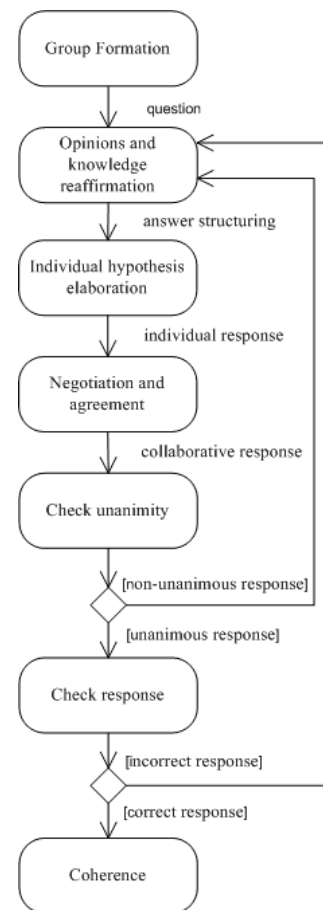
Group Formation

question

Opinions and knowledge reaffirmation

answer structuring

Individual hypothesis elaboration

individual response

Negotiation and agreement

collaborative response

Check unanimity

[non-unanimous response]

[unanimous response]

Check response

[incorrect response]

[correct response]

Coherence